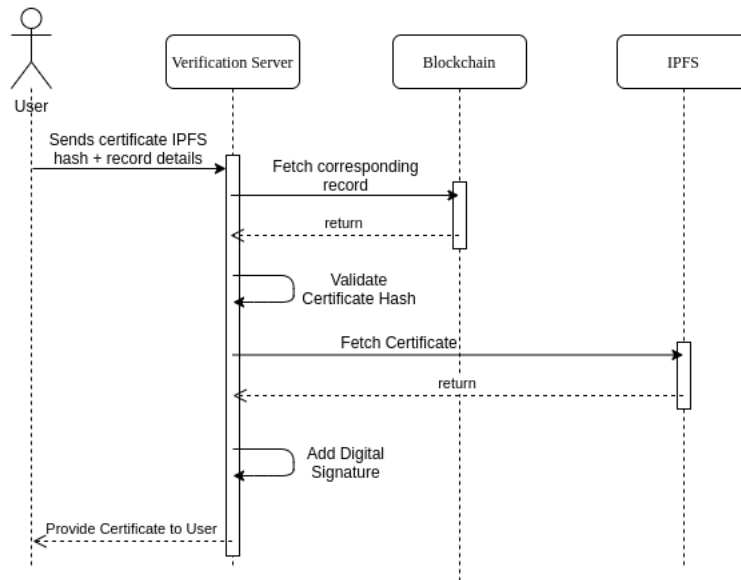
User

Verification Server

Blockchain

IPFS

Sends certificate IPFS hash + record details

Fetch corresponding record

return

Validate Certificate Hash

Fetch Certificate

return

Add Digital Signature

Provide Certificate to User